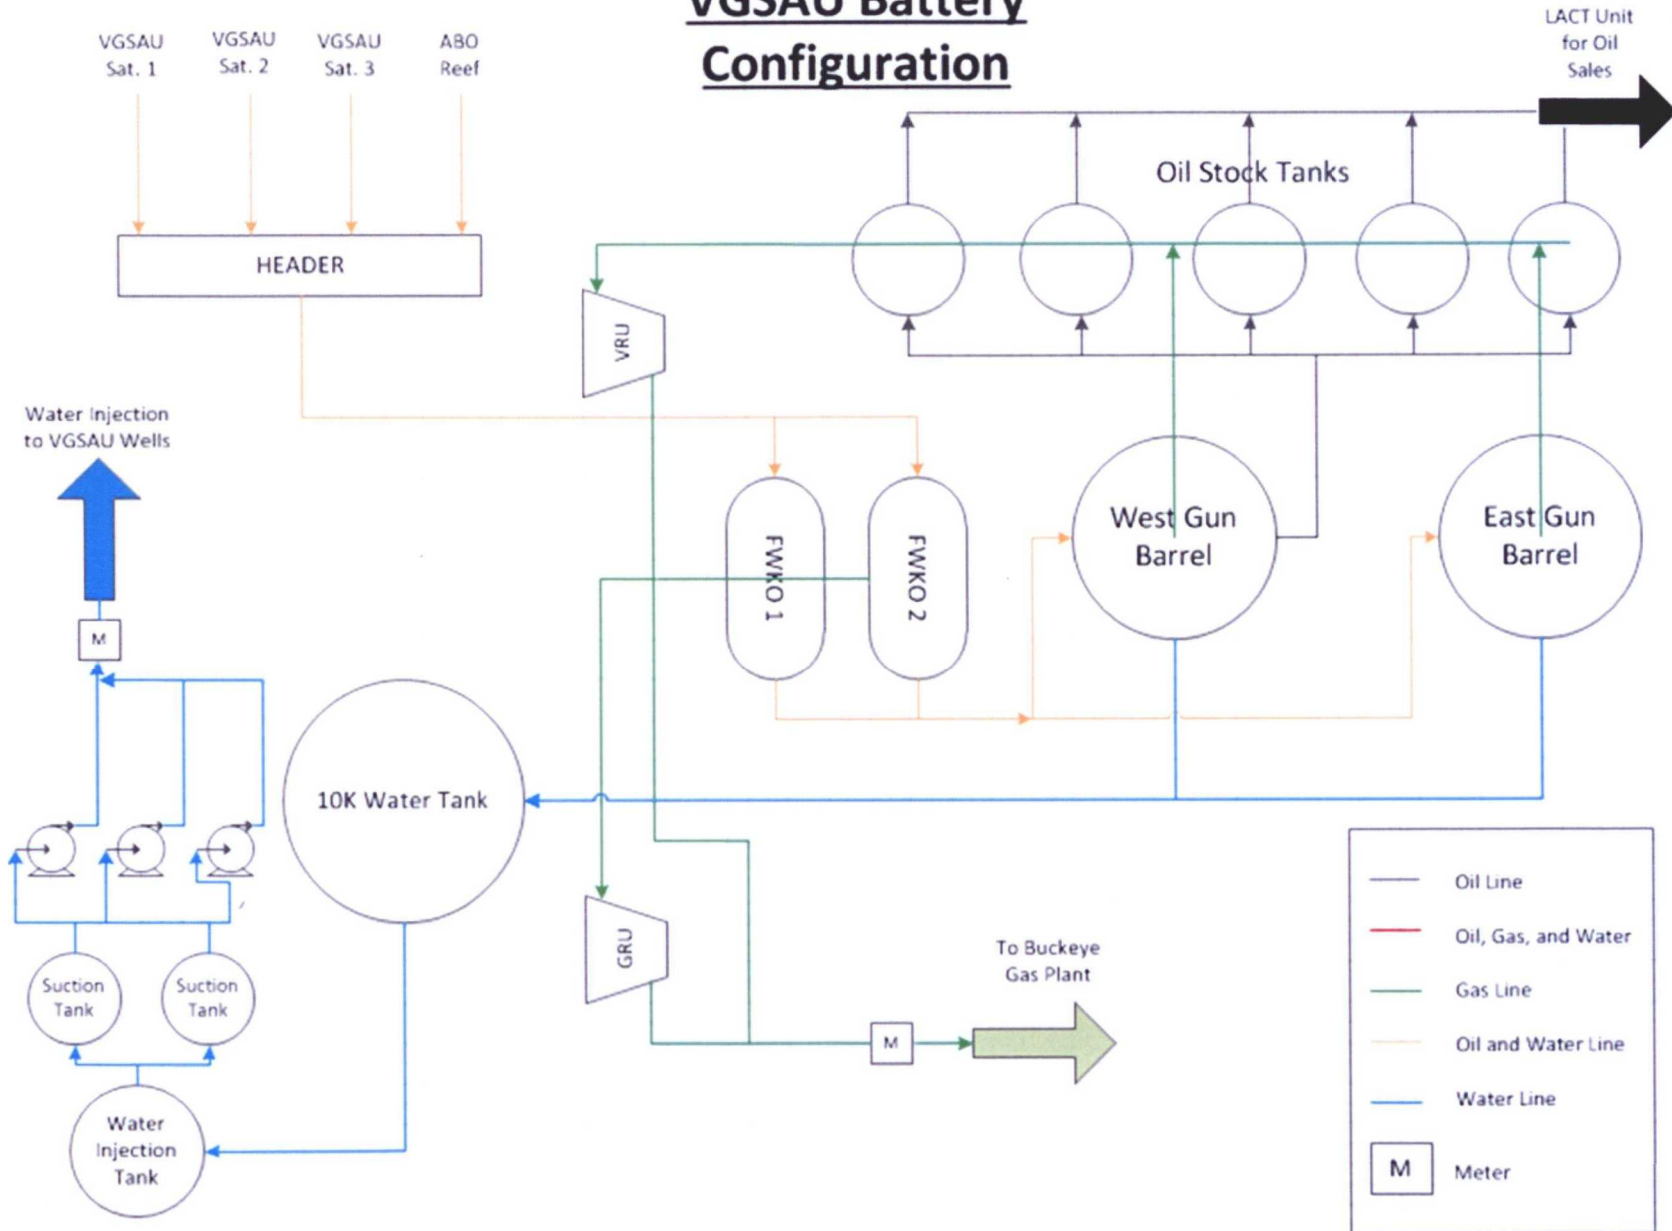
VGSAU Battery Configuration

VGSAU Sat. 1
VGSAU Sat. 2
VGSAU Sat. 3
ABO Reef

LACT Unit for Oil Sales

HEADER

Oil Stock Tanks

VRU

Water Injection to VGSAU Wells

FWKO 1
FWKO 2

West Gun Barrel
East Gun Barrel

M

10K Water Tank

GRU

To Buckeye Gas Plant

M

Suction Tank
Suction Tank

Water Injection Tank

Oil Line
Oil, Gas, and Water
Gas Line
Oil and Water Line
Water Line
M Meter